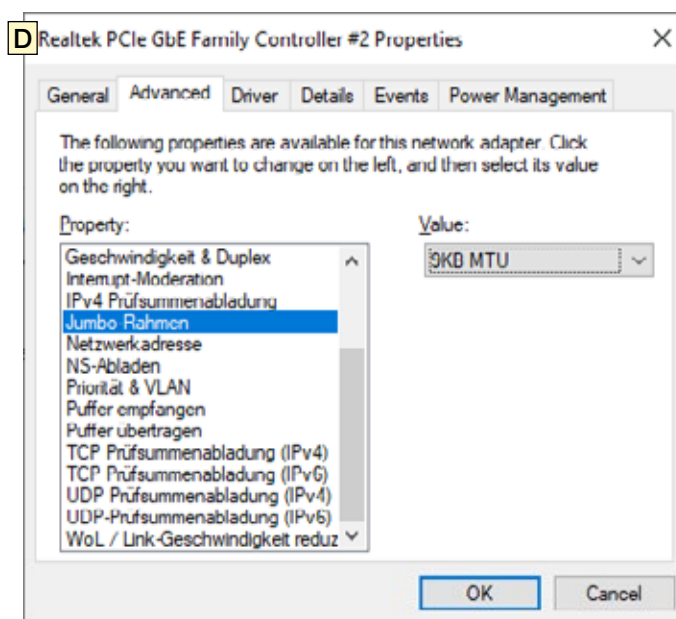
D Realtek PCIe GbE Family Controller #2 Properties ×

General Advanced Driver Details Events Power Management

The following properties are available for this network adapter. Click the property you want to change on the left, and then select its value on the right.

Property:
Geschwindigkeit & Duplex
Interrupt-Moderation
IPv4 Prüfsummenabladung
Jumbo Rahmen
Netzwerkadresse
NS-Abladen
Priorität & VLAN
Puffer empfangen
Puffer übertragen
TCP Prüfsummenabladung (IPv4)
TCP Prüfsummenabladung (IPv6)
UDP Prüfsummenabladung (IPv4)
UDP-Prüfsummenabladung (IPv6)
WoL / Link-Geschwindigkeit reduz

Value:
9KB MTU

OK Cancel